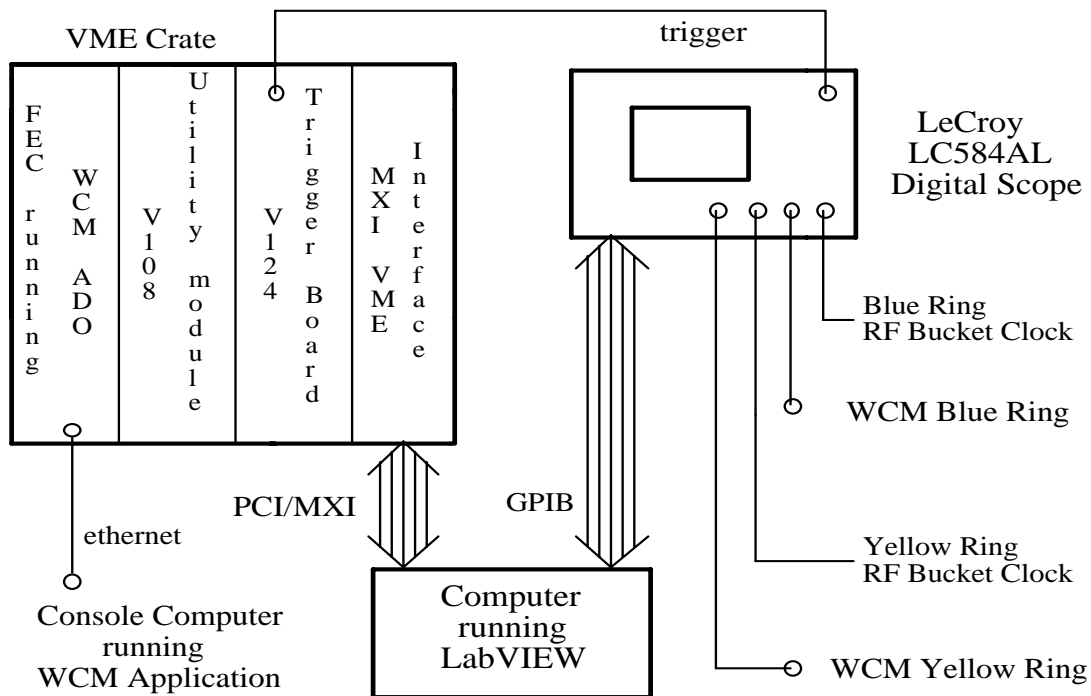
VME Crate

trigger

FEC running

WCM ADO

V108

Utility module

V124

Trigger Board

MXI VME

Interface

LeCroy LC584AL Digital Scope

Blue Ring RF Bucket Clock

WCM Blue Ring

Yellow Ring RF Bucket Clock

WCM Yellow Ring

ethernet

PCI/MXI

GPIB

Console Computer running WCM Application

Computer running LabVIEW